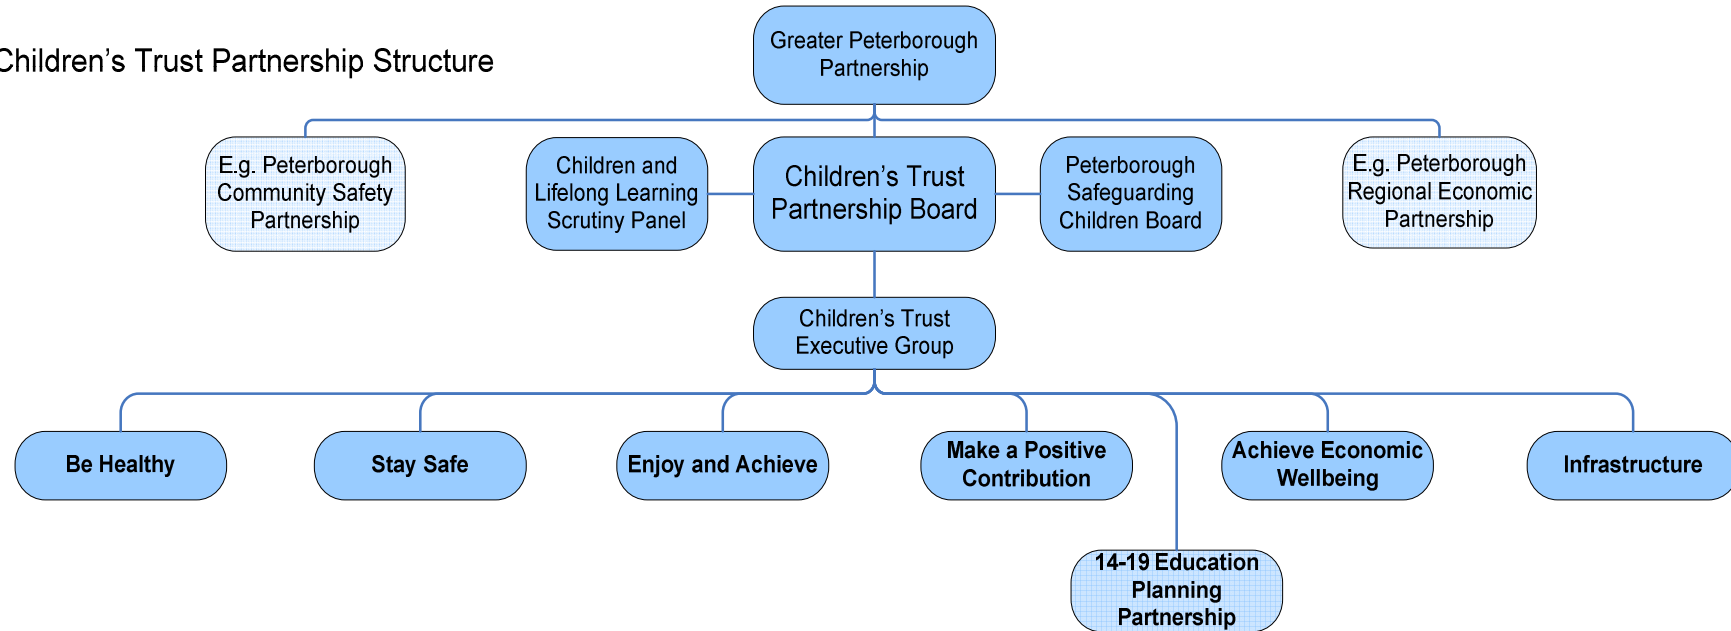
Children's Trust Partnership Structure

Greater Peterborough Partnership

E.g. Peterborough Community Safety Partnership

Children and Lifelong Learning Scrutiny Panel

Children's Trust Partnership Board

Peterborough Safeguarding Children Board

E.g. Peterborough Regional Economic Partnership

Children's Trust Executive Group

Be Healthy

Stay Safe

Enjoy and Achieve

Make a Positive Contribution

Achieve Economic Wellbeing

Infrastructure

14-19 Education Planning Partnership